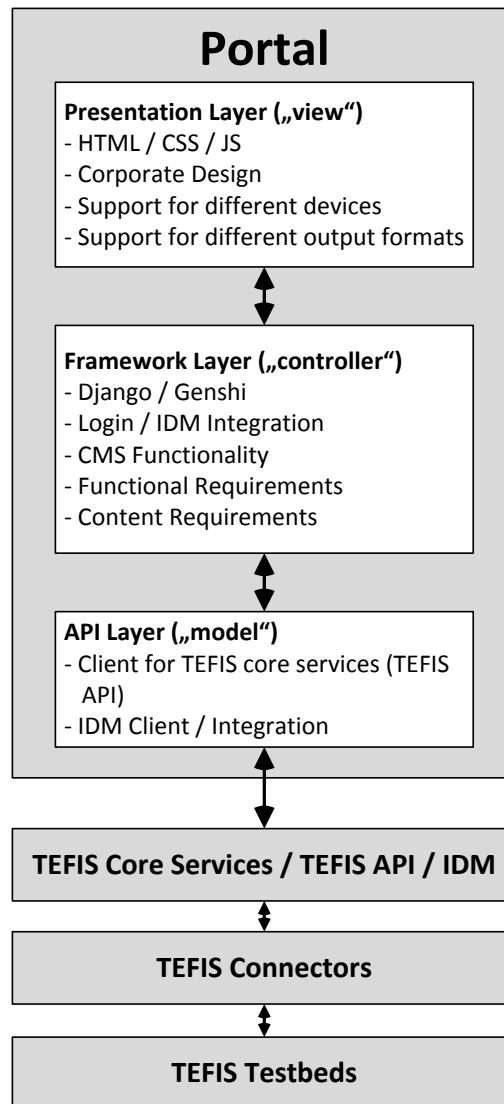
Portal

Presentation Layer („view“)
- HTML / CSS / JS
- Corporate Design
- Support for different devices
- Support for different output formats

Framework Layer („controller“)
- Django / Genshi
- Login / IDM Integration
- CMS Functionality
- Functional Requirements
- Content Requirements

API Layer („model“)
- Client for TEFIS core services (TEFIS API)
- IDM Client / Integration

TEFIS Core Services / TEFIS API / IDM

TEFIS Connectors

TEFIS Testbeds